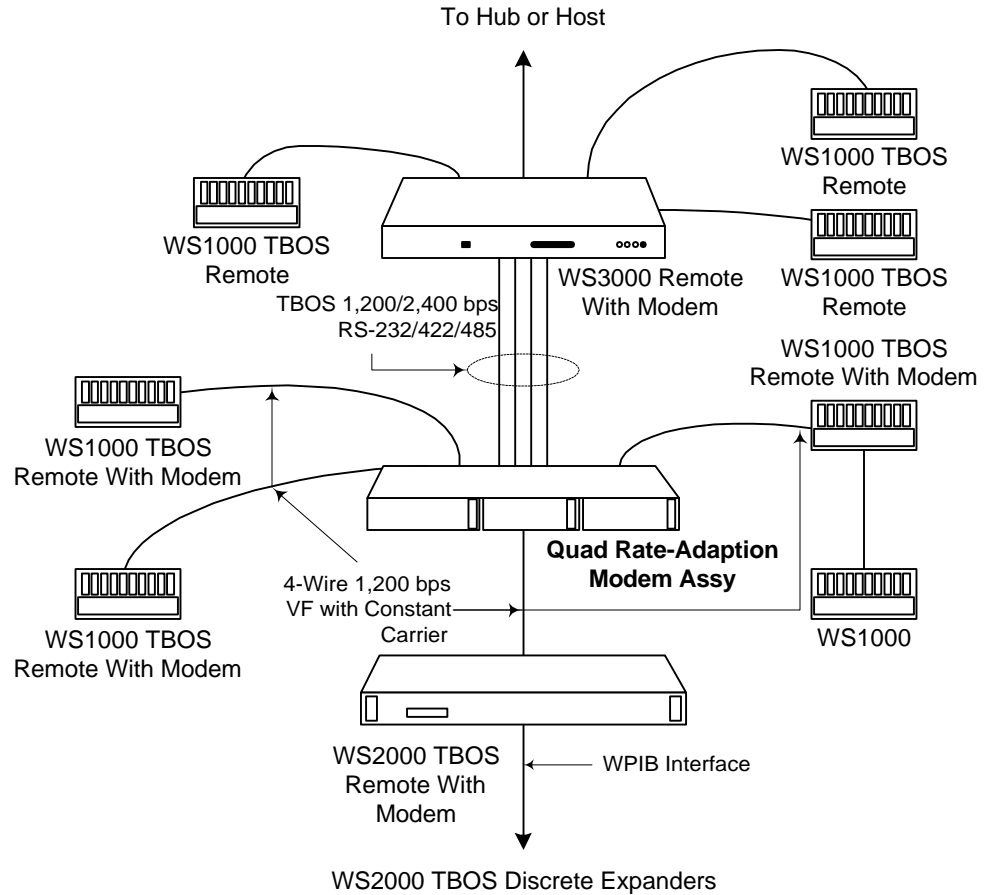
To Hub or Host

WS1000 TBOS Remote

WS1000 TBOS Remote

WS3000 Remote With Modem

WS1000 TBOS Remote

TBOS 1,200/2,400 bps RS-232/422/485

WS1000 TBOS Remote With Modem

WS1000 TBOS Remote With Modem

WS1000 TBOS Remote With Modem

Quad Rate-Adaption Modem Assy

4-Wire 1,200 bps VF with Constant Carrier

WS1000 TBOS Remote With Modem

WS1000

WS2000 TBOS Remote With Modem

WPIB Interface

WS2000 TBOS Discrete Expanders